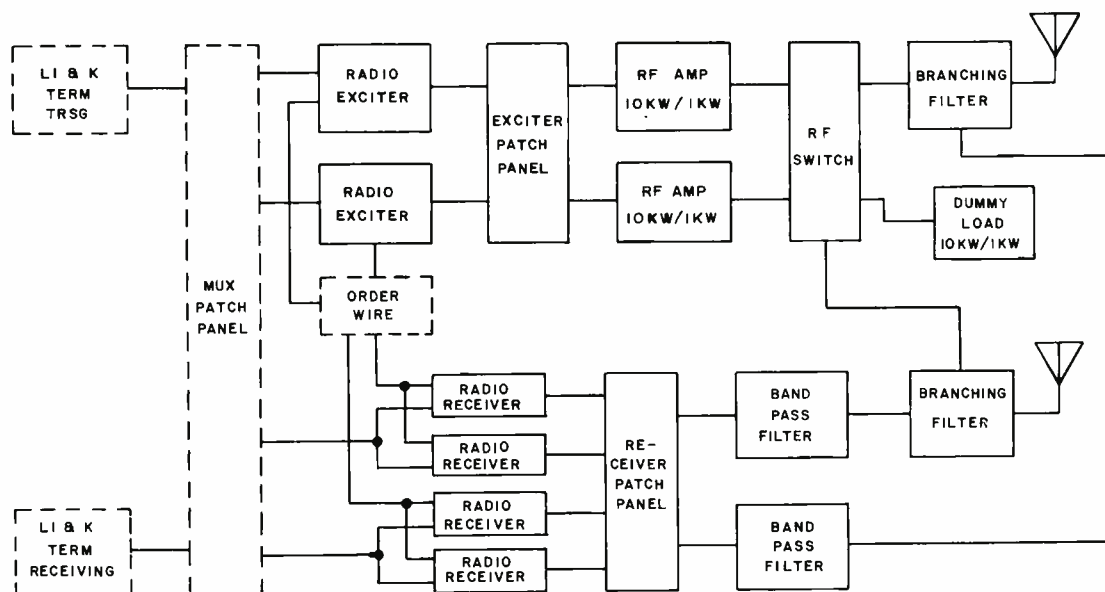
LI & K TERM TRSG

MUX PATCH PANEL

RADIO EXCITER

RADIO EXCITER

ORDER WIRE

EXCITER PATCH PANEL

RF AMP 10KW/1KW

RF AMP 10KW/1KW

RF SWITCH

BRANCHING FILTER

DUMMY LOAD 10KW/1KW

RADIO RECEIVER

RADIO RECEIVER

RADIO RECEIVER

RADIO RECEIVER

RE-CEIVER PATCH PANEL

BAND PASS FILTER

BRANCHING FILTER

BAND PASS FILTER

LI & K TERM RECEIVING